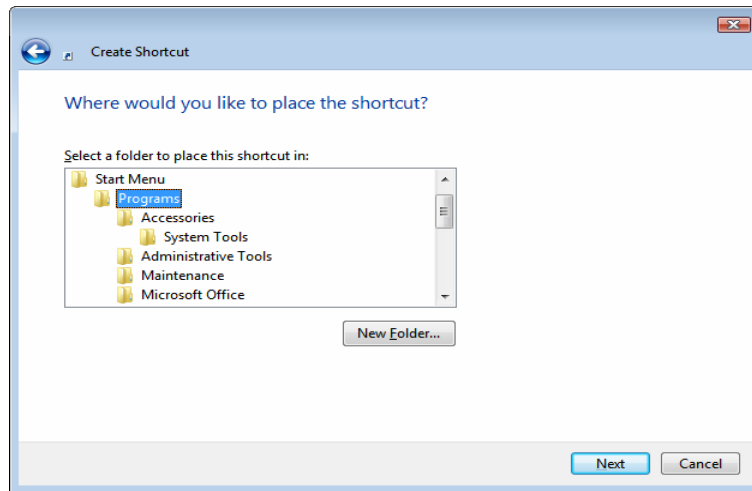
Create Shortcut

Where would you like to place the shortcut?

Select a folder to place this shortcut in:

Start Menu
Programs
Accessories
System Tools
Administrative Tools
Maintenance
Microsoft Office

New Folder...

Next
Cancel